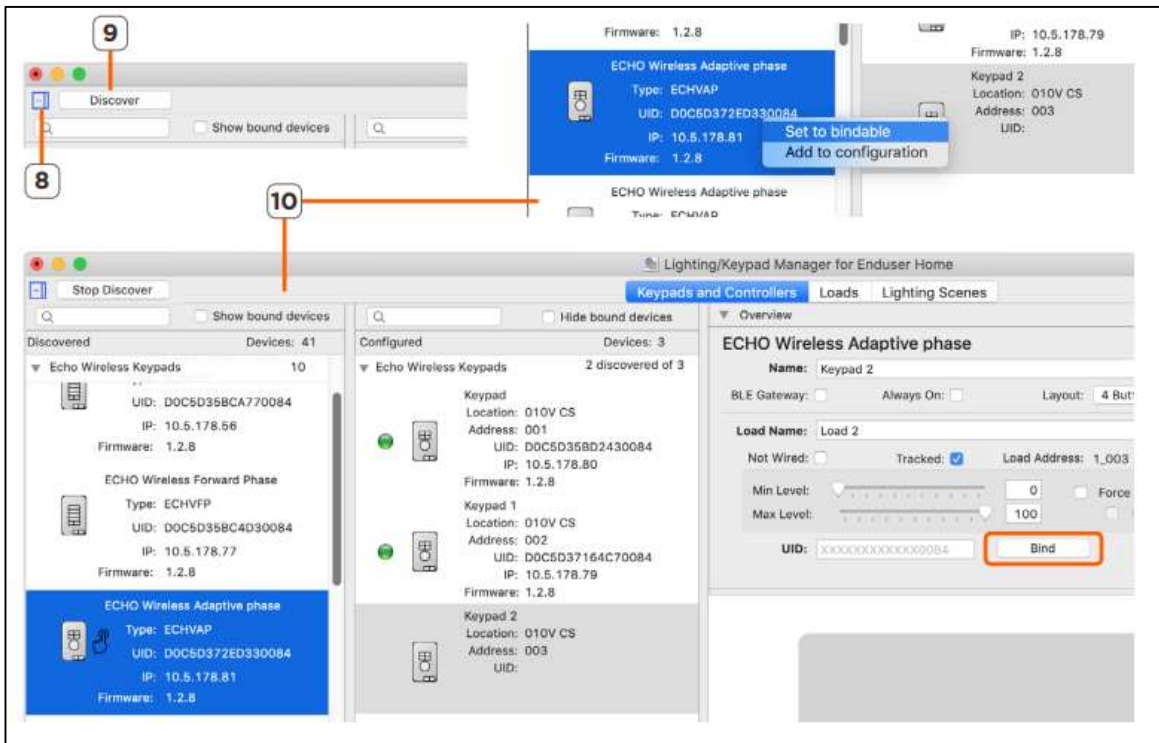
9

Discover

Show bound devices

8

Firmware: 1.2.8

ECHO Wireless Adaptive phase
Type: ECHVAP
UID: D0C5D372ED330084
IP: 10.5.178.81
Firmware: 1.2.8

Set to bindable
Add to configuration

ECHO Wireless Adaptive phase
Type: ECHVAP

IP: 10.5.178.79
Firmware: 1.2.8

Keypad 2
Location: 010V CS
Address: 003
UID:

10

Lighting/Keypad Manager for Enduser Home

Stop Discover

Show bound devices

Hide bound devices

Keypads and Controllers | Loads | Lighting Scenes

Overview

Discovered Devices: 41

Echo Wireless Keypads 10

UID: D0C5D35BCA770084
IP: 10.5.178.56
Firmware: 1.2.8

ECHO Wireless Forward Phase
Type: ECHVFP
UID: D0C5D35BC4D30084
IP: 10.5.178.77
Firmware: 1.2.8

ECHO Wireless Adaptive phase
Type: ECHVAP
UID: D0C5D372ED330084
IP: 10.5.178.81
Firmware: 1.2.8

Configured Devices: 3

Echo Wireless Keypads 2 discovered of 3

Keypad
Location: 010V CS
Address: 001
UID: D0C5D35BD2430084
IP: 10.5.178.80
Firmware: 1.2.8

Keypad 1
Location: 010V CS
Address: 002
UID: D0C5D37164C70084
IP: 10.5.178.79
Firmware: 1.2.8

Keypad 2
Location: 010V CS
Address: 003
UID:

ECHO Wireless Adaptive phase

Name: Keypad 2

BLE Gateway: Always On: Layout: 4 Butt

Load Name: Load 2

Not Wired: Tracked: Load Address: 1_003

Min Level: 0 Force

Max Level: 100

UID: XXXXXXXXXXXX0084 Bind